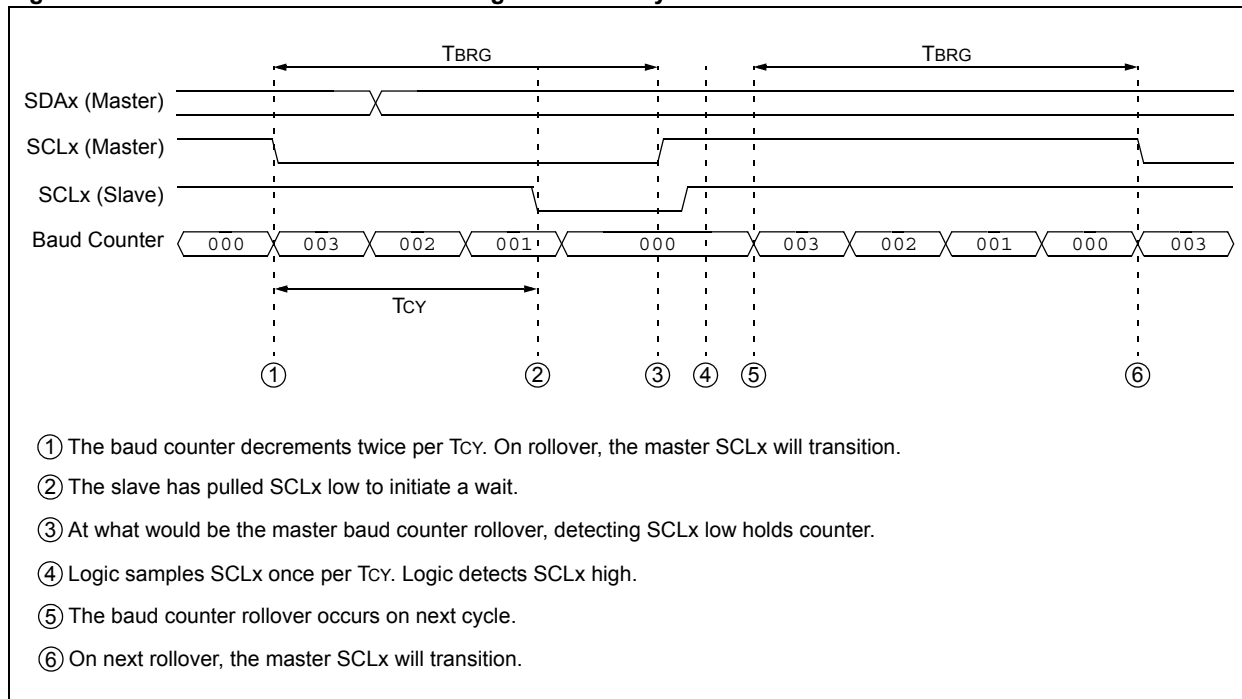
TBRG

TBRG

SDAx (Master)

SCLx (Master)

SCLx (Slave)

Baud Counter 000 003 002 001 000 003 002 001 000 003

TCY

① ② ③ ④ ⑤ ⑥

① The baud counter decrements twice per TCY. On rollover, the master SCLx will transition.

② The slave has pulled SCLx low to initiate a wait.

③ At what would be the master baud counter rollover, detecting SCLx low holds counter.

④ Logic samples SCLx once per TCY. Logic detects SCLx high.

⑤ The baud counter rollover occurs on next cycle.

⑥ On next rollover, the master SCLx will transition.